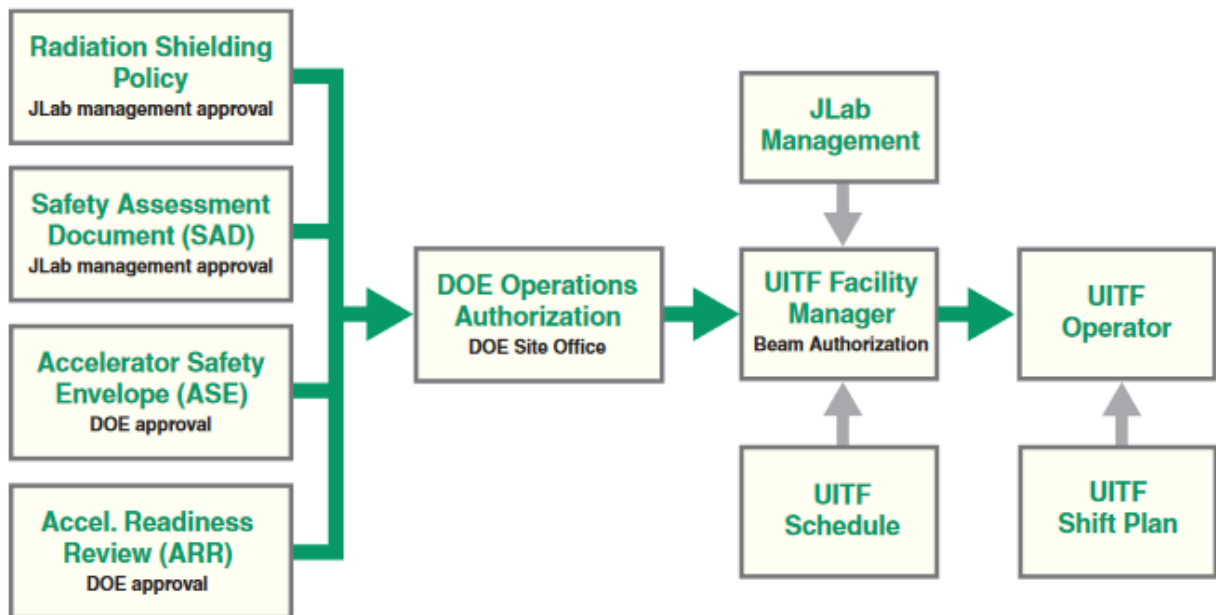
Radiation Shielding Policy
JLab management approval

Safety Assessment Document (SAD)
JLab management approval

Accelerator Safety Envelope (ASE)
DOE approval

Accel. Readiness Review (ARR)
DOE approval

DOE Operations Authorization
DOE Site Office

JLab Management

UITF Facility Manager
Beam Authorization

UITF Schedule

UITF Operator

UITF Shift Plan